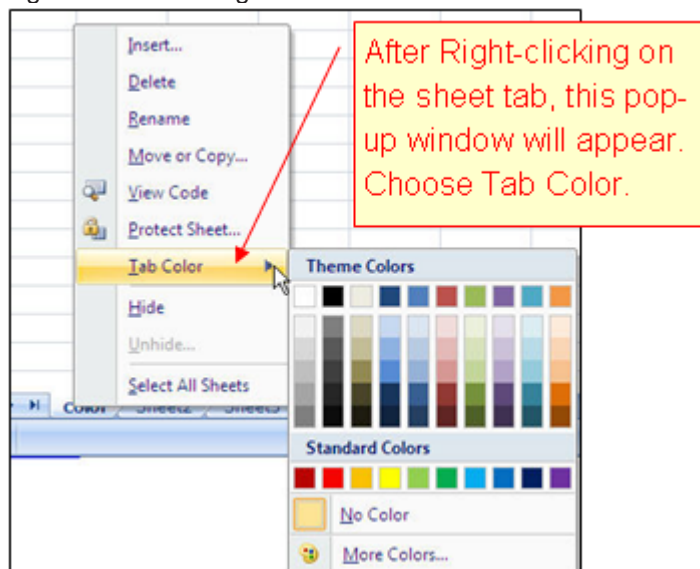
Insert...
Delete
Rename
Move or Copy...
View Code
Protect Sheet...
Tab Color
Hide
Unhide...
Select All Sheets

After Right-clicking on the sheet tab, this pop-up window will appear. Choose Tab Color.

Theme Colors
Standard Colors
No Color
More Colors...

Color Sheet2 Sheet3